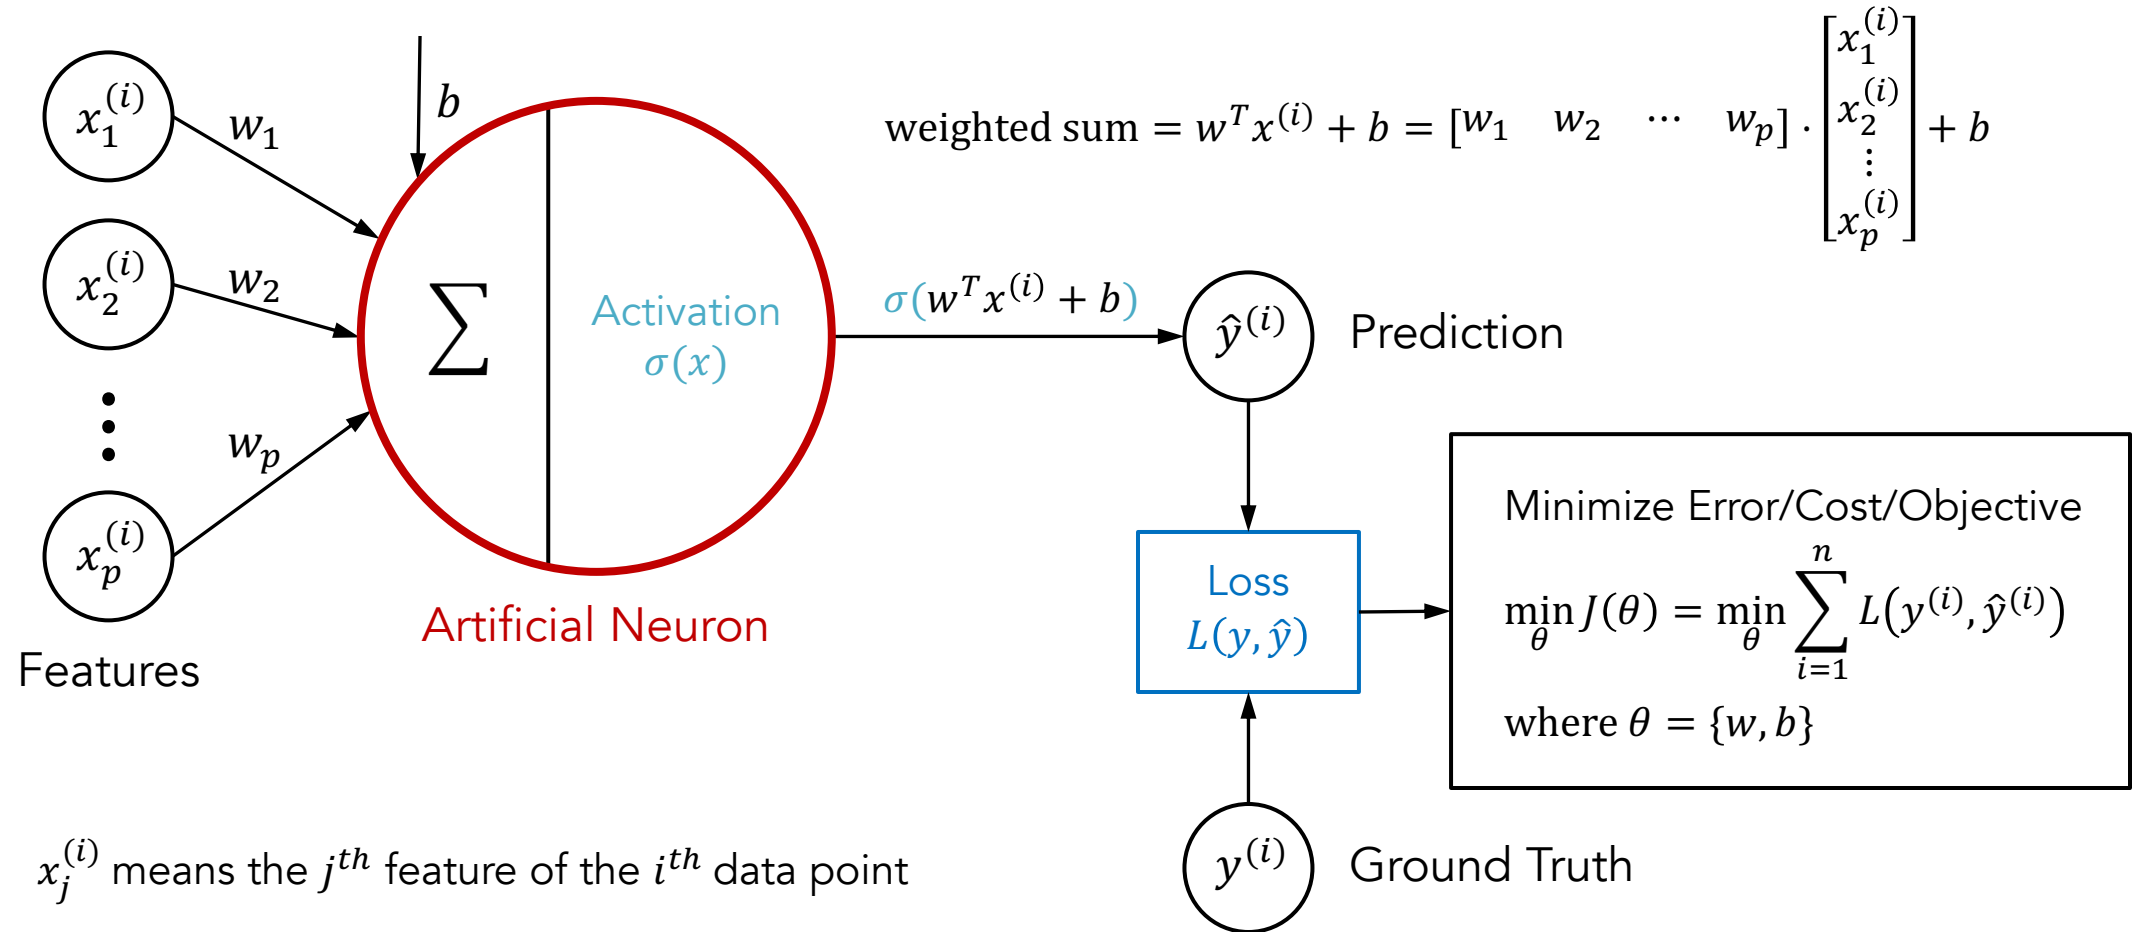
$x_1^{(i)}$ $w_1$

$b$

weighted sum $= w^T x^{(i)} + b = [w_1 \quad w_2 \quad \cdots \quad w_p] \cdot \begin{bmatrix} x_1^{(i)} \\ x_2^{(i)} \\ \vdots \\ x_p^{(i)} \end{bmatrix} + b$

$x_2^{(i)}$ $w_2$

$\sum$

Activation
$\sigma(x)$

$\sigma(w^T x^{(i)} + b)$

$\hat{y}^{(i)}$ Prediction

$w_p$

$x_p^{(i)}$

Features

Artificial Neuron

Loss
$L(y, \hat{y})$

Minimize Error/Cost/Objective

$\min_{\theta} J(\theta) = \min_{\theta} \sum_{i=1}^{n} L(y^{(i)}, \hat{y}^{(i)})$

where $\theta = \{w, b\}$

$y^{(i)}$ Ground Truth

$x_j^{(i)}$ means the $j^{th}$ feature of the $i^{th}$ data point